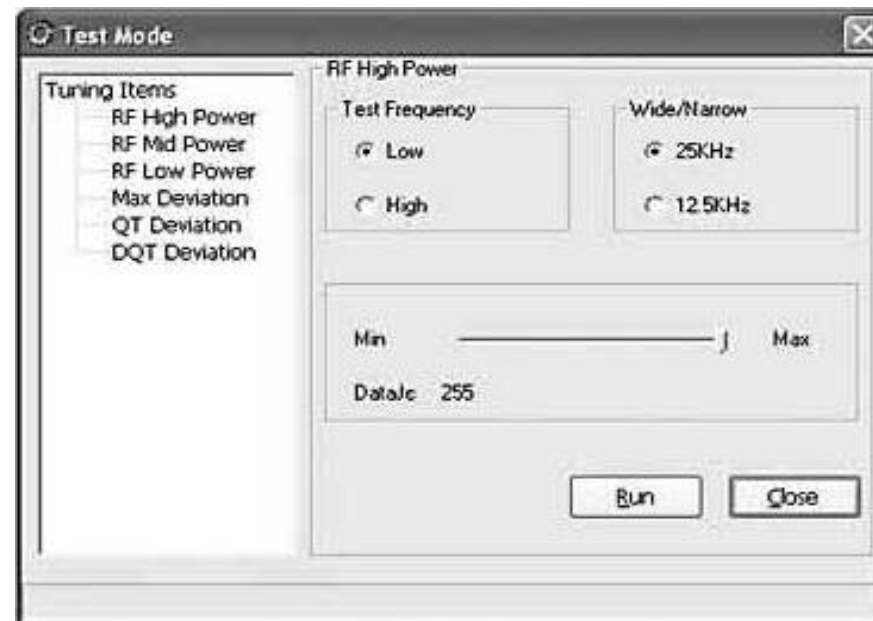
Test Mode

Tuning Items
RF High Power
RF Mid Power
RF Low Power
Max Deviation
QT Deviation
DQT Deviation

RF High Power

Test Frequency
Low
High

Wide/Narrow
25KHz
12.5KHz

Min
Max
DataJc 255

Run
Close